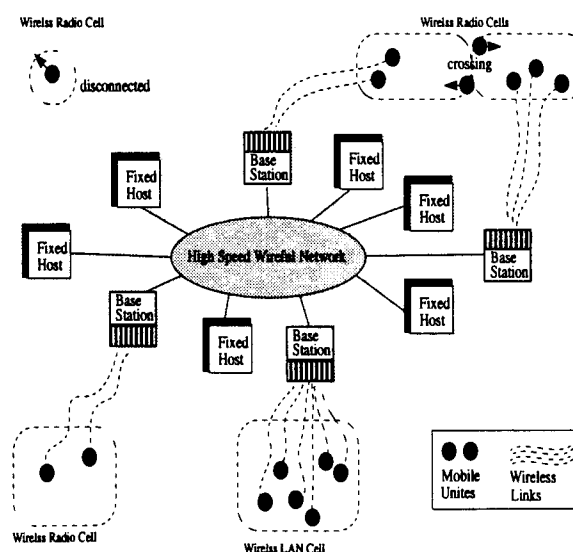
Wirelss Radio Cell

disconnected

Wirelss Radio Cells

crossing

Base Station

Fixed Host

Fixed Host

Fixed Host

Fixed Host

High Speed Wirefal Network

Base Station

Base Station

Fixed Host

Fixed Host

Base Station

Fixed Host

Mobile Unites

Wireless Links

Wirelss Radio Cell

Wirelss LAN Cell